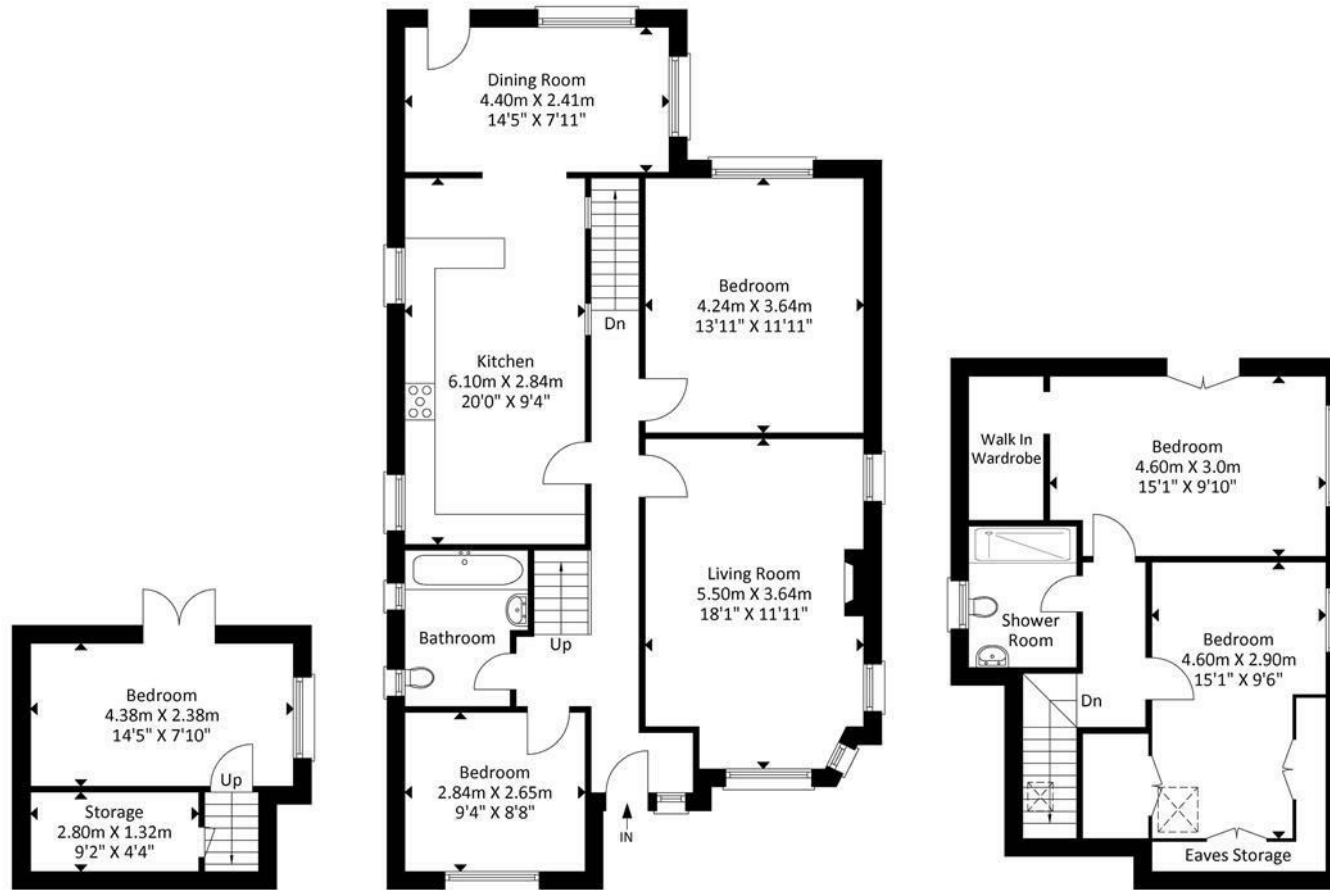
Dining Room
4.40m X 2.41m
14'5" X 7'11"

Bedroom
4.24m X 3.64m
13'11" X 11'11"

Dn

Kitchen
6.10m X 2.84m
20'0" X 9'4"

Walk In
Wardrobe

Bedroom
4.60m X 3.0m
15'1" X 9'10"

Living Room
5.50m X 3.64m
18'1" X 11'11"

Bathroom

Up

Shower
Room

Bedroom
4.60m X 2.90m
15'1" X 9'6"

Dn

Bedroom
4.38m X 2.38m
14'5" X 7'10"

Up

Storage
2.80m X 1.32m
9'2" X 4'4"

Bedroom
2.84m X 2.65m
9'4" X 8'8"

IN

Eaves Storage